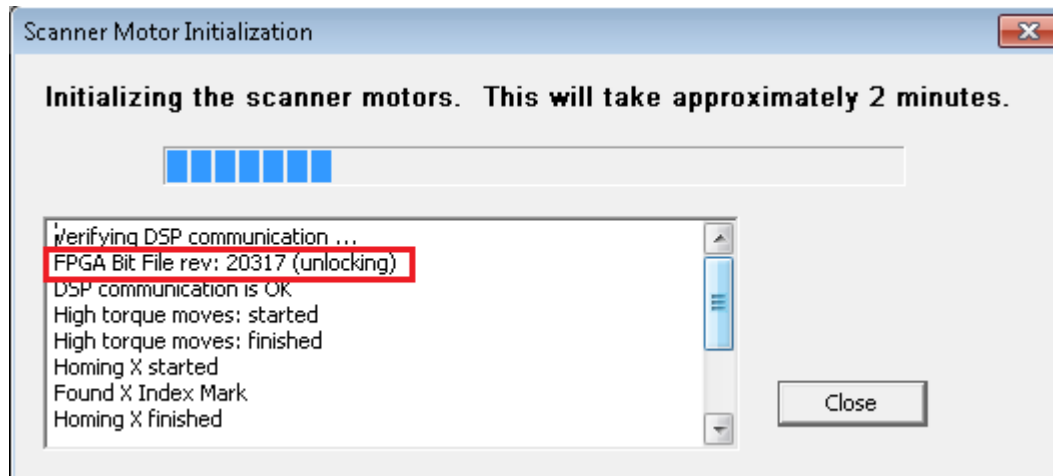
Scanner Motor Initialization

Initializing the scanner motors. This will take approximately 2 minutes.

Verifying DSP communication ...
FPGA Bit File rev: 20317 (unlocking)
DSP communication is OK
High torque moves: started
High torque moves: finished
Homing X started
Found X Index Mark
Homing X finished

Close